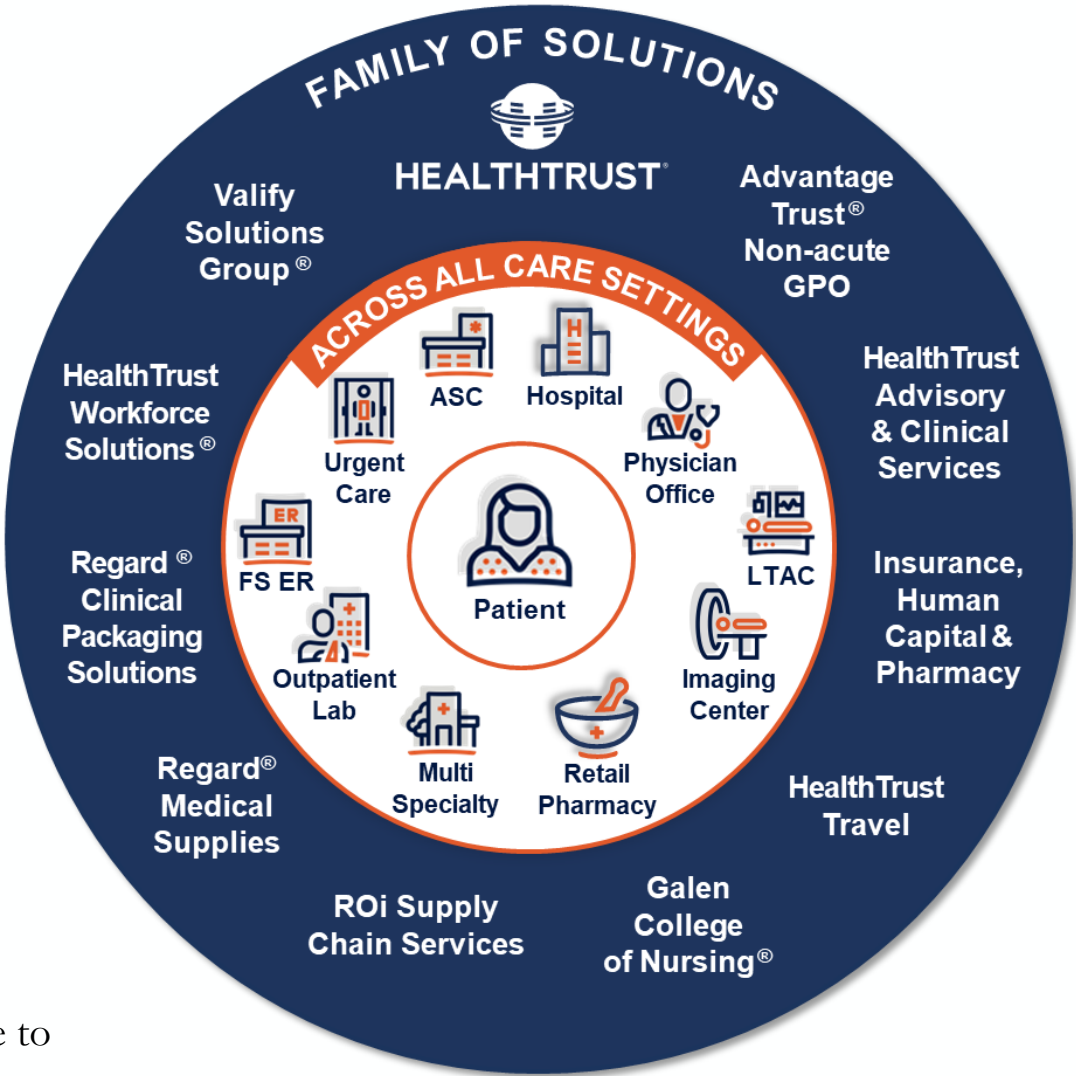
FAMILY OF SOLUTIONS

HEALTHTRUST®

Advantage Trust® Non-acute GPO

HealthTrust Advisory & Clinical Services

Insurance, Human Capital & Pharmacy

HealthTrust Travel

Galen College of Nursing®

ROi Supply Chain Services

Regard® Medical Supplies

Regard ® Clinical Packaging Solutions

HealthTrust Workforce Solutions ®

Valify Solutions Group ®

ACROSS ALL CARE SETTINGS

ASC

Hospital

Physician Office

ER

LTAC

Imaging Center

Retail Pharmacy

Multi Specialty

Outpatient Lab

FS ER

Urgent Care

Patient

e to